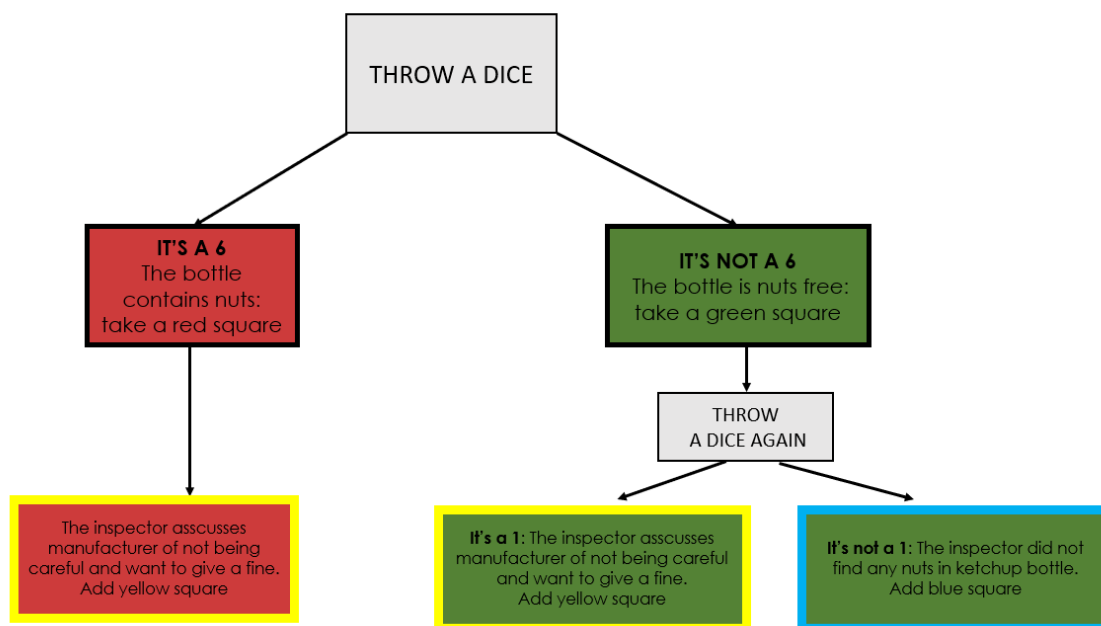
THROW A DICE

**IT'S A 6**
The bottle contains nuts: take a red square

**IT'S NOT A 6**
The bottle is nuts free: take a green square

THROW A DICE AGAIN

The inspector asscusses manufacturer of not being careful and want to give a fine. Add yellow square

**It's a 1**: The inspector asscusses manufacturer of not being careful and want to give a fine. Add yellow square

**It's not a 1**: The inspector did not find any nuts in ketchup bottle. Add blue square